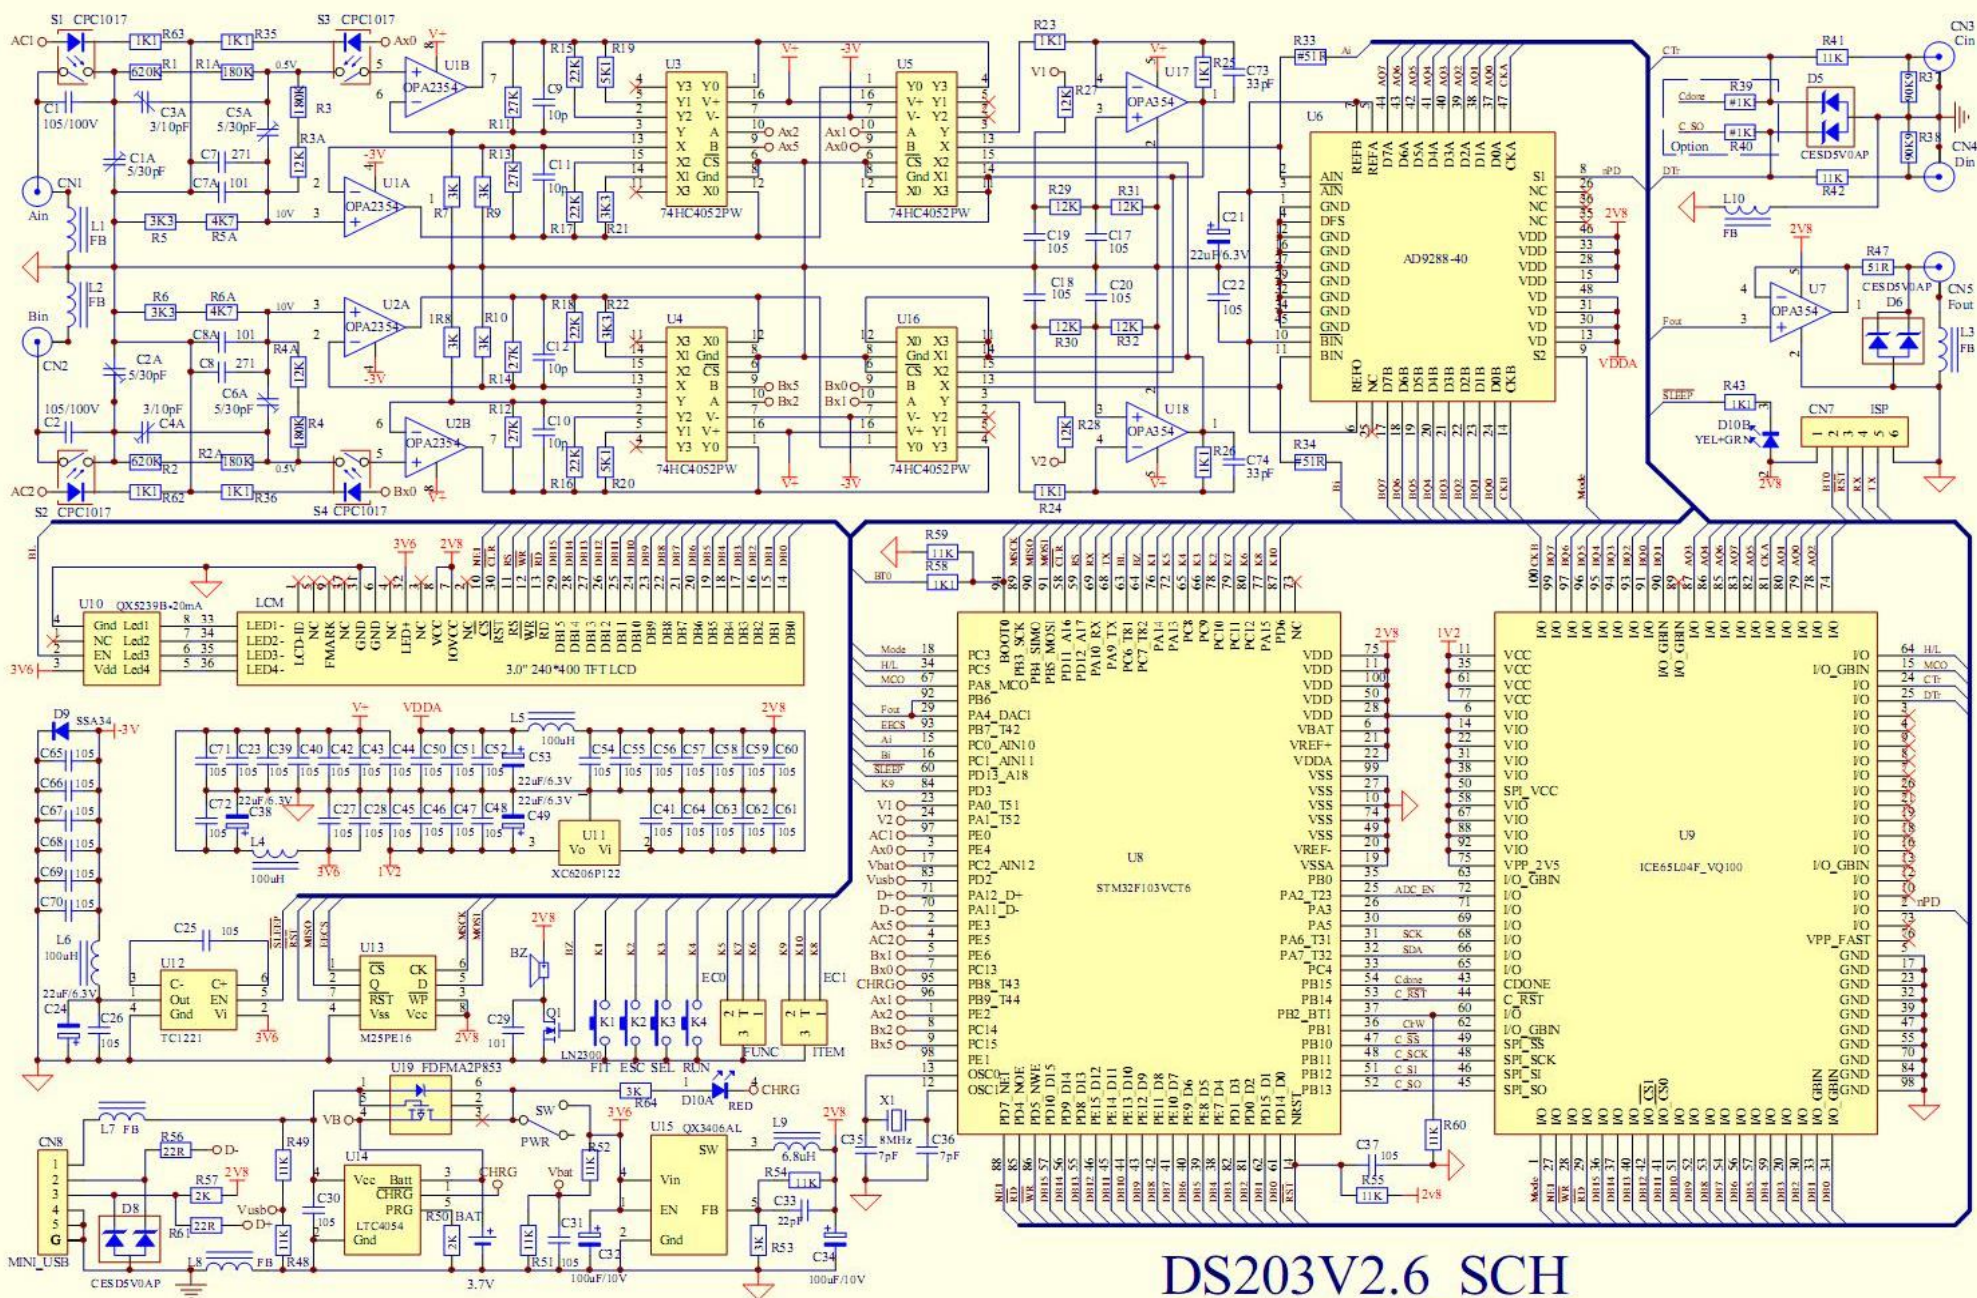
S1 CPC1017
AC1
R63 1K1
1K1 R35
S3 CPC1017
Ax0
U1B
OPA2354
620K R1
R1A 180K
0.5V
C1 105/100V
C3A 3/10pF
C5A 5/30pF
R3 180K
R3A 12K
C1A 5/30pF
C7 271
C7A 101
U1A OPA2354
CN1
Ain
L1 FB
3K3 R5
4K7 R5A
10V
-3V
L2 FB
Bin
CN2
R6 3K3
R6A 4K7
U2A OPA2354
C2A 5/30pF
C8A 101
C8 271
C6A 5/30pF
R4A 12K
R4 180K
105/100V
C2
3/10pF C4A
620K R2
R2A 180K
0.5V
U2B OPA2354
AC2
1K1 R62
1K1 R36
S2 CPC1017
S4 CPC1017
Bx0
V+
R15 22K
R19 5K1
R11 27K
C9 10p
R13 27K
C11 10p
R17 22K
R21 3K3
R7 3K
R9 3K
U3 74HC4052PW
Y3 Y0 Y1 V+ Y2 V- Y A X B X2 CS X1 Gnd X3 X0
Ax2 Ax5
U5 74HC4052PW
Y0 Y3 V+ Y1 V- Y2 A Y B X CS X2 Gnd X1 X0 X3
Ax1 Ax0
-3V
R18 22K
R22 3K3
R8 3K
R10 3K
R14 27K
C12 10p
R12 27K
C10 10p
R16 22K
R20 5K1
U4 74HC4052PW
X3 X0 X1 Gnd X2 CS X B Y A Y2 V- Y1 V+ Y3 Y0
Bx5 Bx2
U16 74HC4052PW
X0 X3 Gnd X1 CS X2 B X A Y V- Y2 V+ Y1 Y0 Y3
Bx0 Bx1
R23 1K1
V1
R27 12K
U17 OPA354
R25 1K1
C73 33pF
R29 12K
R31 12K
C19 105
C17 105
C18 105
C20 105
R30 12K
R32 12K
R28 12K
V2
U18 OPA354
R26 1K1
C74 33pF
R24 1K1
R33 #51R
Ai
R34 #51R
Bi
U6 AD9288-40
AIN AIN GND DFS GND GND GND GND GND GND GND BIN BIN
REFB REFA D7A D6A D5A D4A D3A D2A D1A D0A CKA
S1 NC NC NC VDD VDD VDD VDD VD VD VD VD S2
REFO NC D7B D6B D5B D4B D3B D2B D1B D0B CKB
C21 22uF 6.3V
C22 105
2V8
VDDA
nPD
AO7 AO6 AO5 AO4 AO3 AO2 AO1 AO0 CKA
BO7 BO6 BO5 BO4 BO3 BO2 BO1 BO0 CKB
Mode
CN3 Cin
R41 11K
CTr
R39 #1K
Cdone
D5 CESD5V0AP
C_SO
#1K R40
Option
R37 90K9
R38 90K9
CN4 Din
DTr
11K R42
L10 FB
2V8
R47 51R
CN5 Fout
U7 OPA354
CESD5V0AP D6
L3 FB
Fout
SLEEP
R43 1K1
D10B YEL+GRN
CN7 ISP
1 2 3 4 5 6
BT0 RST RX TX
2V8
B1
3V6
2V8
U10 QX5239B-20mA
Gnd Led1 NC Led2 EN Led3 Vdd Led4
LCM
LED1- LED2- LED3- LED4- LCD-ID NC FMARK NC GND GND NC LED+ NC VCC IOVCC NC CS RST RS WR RD DB15 DB14 DB13 DB12 DB11 DB10 DB9 DB8 DB7 DB6 DB5 DB4 DB3 DB2 DB1 DB0
3.0" 240*400 TFT LCD
D9 SSA34
-3V
C65 105 C66 105 C67 105 C68 105 C69 105 C70 105
L6 100uH
22uF/6.3V C24
C26 105
V+ VDDA
L5 100uH
2V8
C71 C23 C39 C40 C42 C43 C44 C50 C51 C52 C53 C54 C55 C56 C57 C58 C59 C60
105
22uF/6.3V
C72 C38 22uF/6.3V
C27 C28 C45 C46 C47 C48 C49
22uF/6.3V
L4 100uH
3V6 1V2
U11 Vo Vi XC6206P122
C41 C64 C63 C62 C61
C25 105
U12 TC1221
C- C+ Out EN Gnd Vi
3V6
SLEEP RST MISO EECS
U13 M25PE16
CS CK Q D RST WP Vss Vcc
MSCK MOSI
2V8
BZ
2V8
Q1 LN2300
C29 101
K1 K2 K3 K4 K5 K7 K6 K10 K8
FIT ESC SEL RUN
EC0 FUNC
EC1 ITEM
R59 11K
R58 1K1
BT0
U8 STM32F103VCT6
BOOT0 PB3_SCK PB4_SIMO PB5_MOSI PD11_A16 PD12_A17 PA10_RX PA9_TX PC6_TR1 PC7_TR2 PA14 PA13 PC8 PC9 PC10 PC11 PC12 PA15 PD6 NC
PC3 PC5 PA8_MCO PB6 PA4_DAC1 PB7_T42 PC0_AIN10 PC1_AIN11 PD13_A18 PD3 PA0_T51 PA1_T52 PE0 PE4 PC2_AIN12 PD2 PA12_D+ PA11_D- PE3 PE5 PE6 PC13 PB8_T43 PB9_T44 PE2 PC14 PC15 PE1 OSC0 OSC1
VDD VDD VDD VDD VDD VBAT VREF+ VDDA VSS VSS VSS VSS VSS VREF- VSSA PB0 PA2_T23 PA3 PA5 PA6_T31 PA7_T32 PC4 PB15 PB14 PB2_BT1 PB1 PB10 PB11 PB12 PB13
PD7 PD4_NOE PD5_NWE PD10_D15 PD9_D14 PD8_D13 PE15_D12 PE14_D11 PE13_D10 PE12_D9 PE11_D8 PE10_D7 PE9_D6 PE8_D5 PE7_D4 PD1_D3 PD0_D2 PD15_D1 PD14_D0 NRST
Mode H/L MCO Fout EECS Ai Bi SLEEP K9
V1 V2 AC1 Ax0 Vbat Vusb D+ D- Ax5 AC2 Bx1 Bx0 CHRG Ax1 Ax2 Bx2 Bx5
2V8 1V2
ADC_EN SCK SDA Cdone C_RST CFW C_SS C_SCK C_SI C_SO
X1 8MHz
C35 7pF C36 7pF
C37 105
R55 1K
2v8
R60 1K
U9 ICE65L04F_VQ100
VCC VCC VCC VCC VIO VIO VIO VIO VIO SPI_VCC VIO VIO VIO VIO VPP_2V5 I/O_GBIN I/O I/O I/O I/O I/O I/O CDONE C_RST I/O I/O_GBIN SPI_SS SPI_SCK SPI_SI SPI_SO
I/O I/O_GBIN I/O I/O I/O_GBIN VPP_FAST GND GND GND GND GND GND GND GND GND
H/L MCO CTr DTr nPD
I/O_GBIN I/O_GBIN I/O I/O CS1 CS0 GBIN GBIN
CN8
MINI_USB
D8 CESD5V0AP
L7 FB
L8 FB
R56 22R
D-
R57 2K
2V8
R61 22R
Vusb D+
VB
R49 1K
R48 1K
C30 105
U19 FDFMA2P853
U14 LTC4054
Vcc Batt CHRG PRG Gnd
R50 2K
BAT
3.7V
CHRG
3K R64
D10A RED
CHRG
SW
PWR
3V6
Vbat
R52 1K
R51 1K
C31 105
C32 100uF/10V
U15 QX3406AL
SW Vin EN FB Gnd
L9 6.8uH
2V8
R54 11K
C33 22pF
R53 3K
C34 100uF/10V
DS203V2.6 SCH